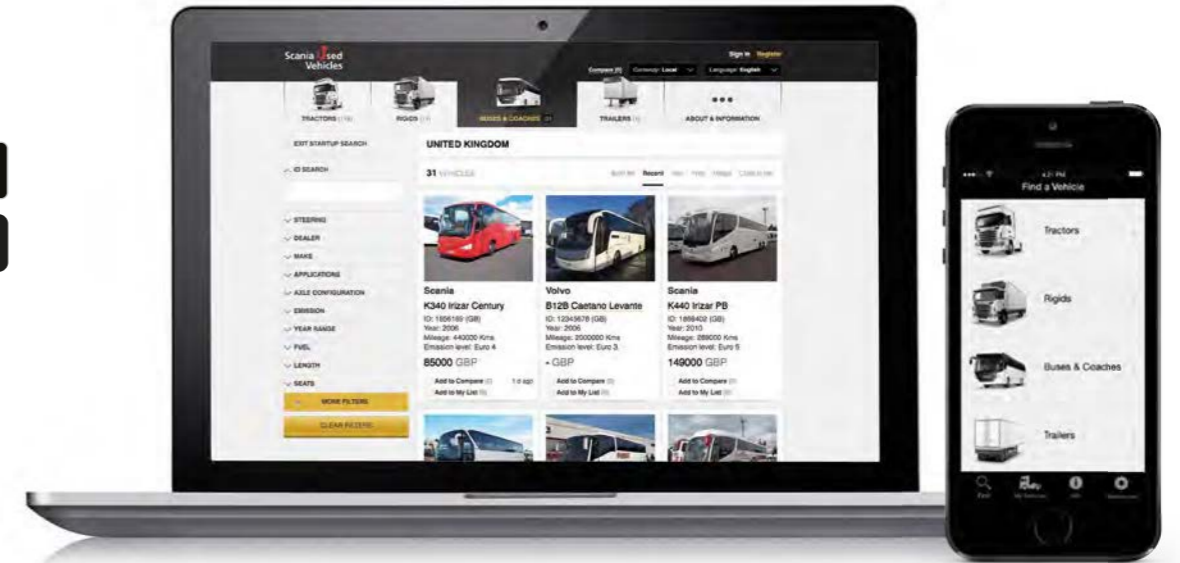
Scania Used Vehicles

Sign in Register

Compare (0) Currency: Local Language: English

TRACTORS (118) RIGIDS (17) BUSES & COACHES (31) TRAILERS (1) ABOUT & INFORMATION

EDIT STARTUP SEARCH

ID SEARCH

STEERING
DEALER
MAKE
APPLICATIONS
AXLE CONFIGURATION
EMISSION
YEAR RANGE
FUEL
LENGTH
SEATS

MORE FILTERS

CLEAR FILTERS

UNITED KINGDOM

31 VEHICLES

Sort by: Recent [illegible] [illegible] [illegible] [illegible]

Scania
K340 Irizar Century
ID: 1856160 (GB)
Year: 2006
Mileage: 440000 Kms
Emission level: Euro 4
85000 GBP
Add to Compare 1 d ago
Add to My List

Volvo
B12B Caetano Levante
ID: 12345678 (GB)
Year: 2006
Mileage: 2000000 Kms
Emission level: Euro 3
- GBP
Add to Compare
Add to My List

Scania
K440 Irizar PB
ID: 1856402 (GB)
Year: 2010
Mileage: 289000 Kms
Emission level: Euro 5
149000 GBP
Add to Compare
Add to My List

4:21 PM
Find a Vehicle

Tractors

Rigids

Buses & Coaches

Trailers

Find My Vehicles Info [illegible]